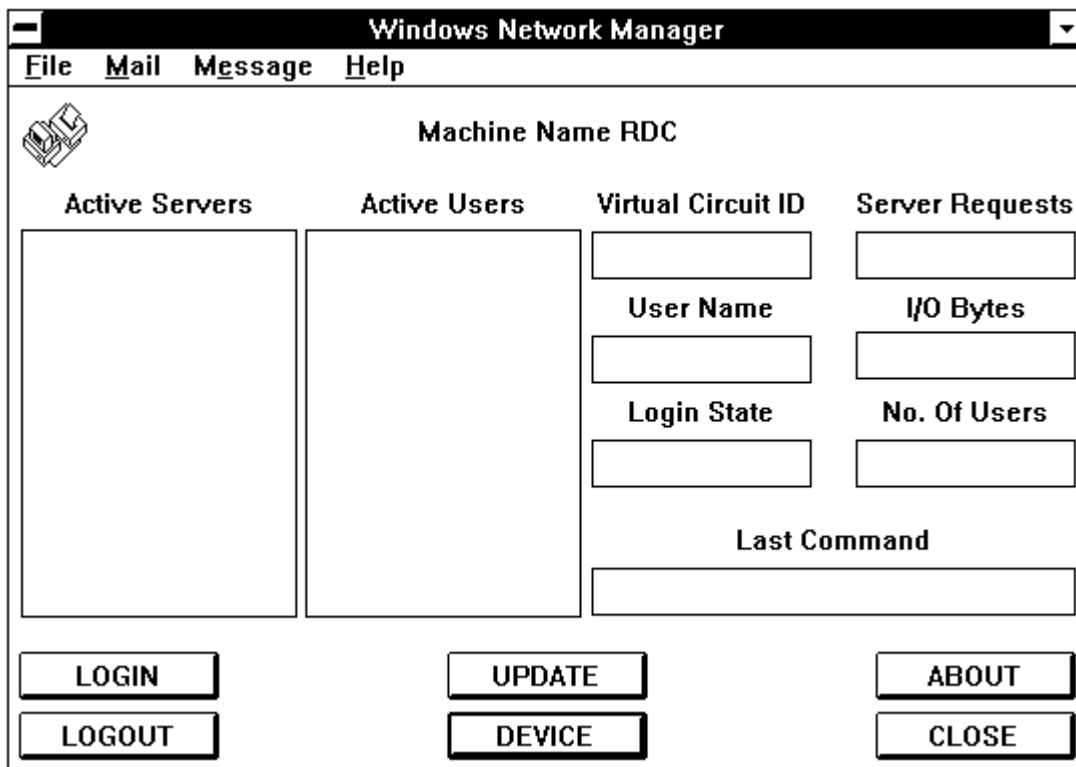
Windows Network Manager

File Mail Message Help

Machine Name RDC

Active Servers

Active Users

Virtual Circuit ID

Server Requests

User Name

I/O Bytes

Login State

No. Of Users

Last Command

LOGIN

UPDATE

ABOUT

LOGOUT

DEVICE

CLOSE